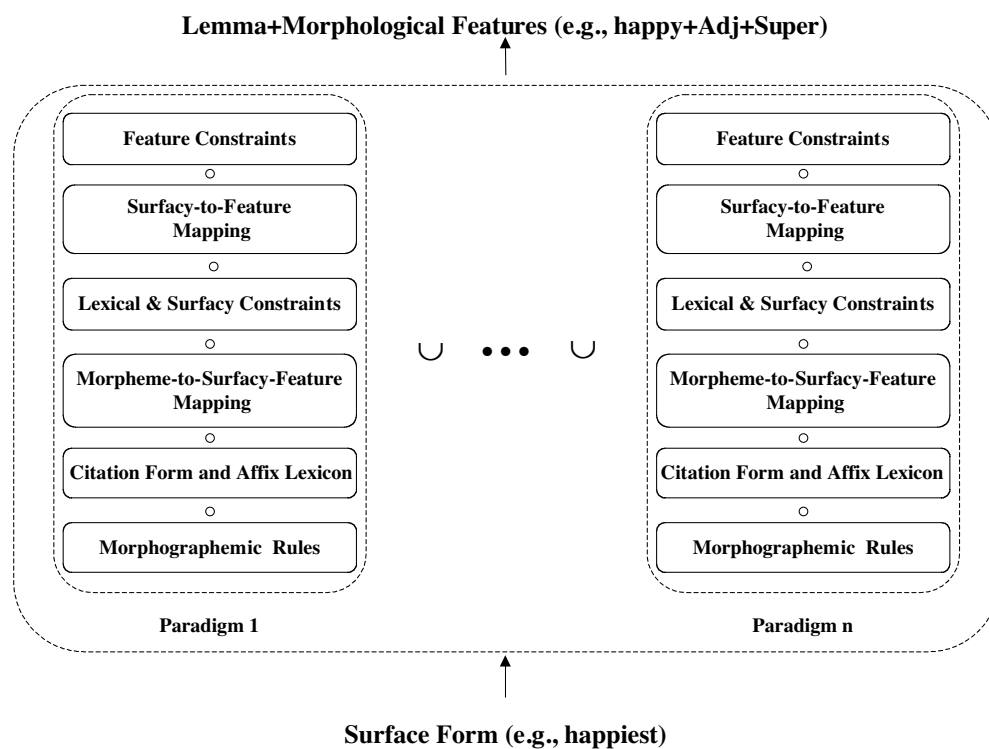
Lemma+Morphological Features (e.g., happy+Adj+Super)

Feature Constraints
$\circ$
Surfacy-to-Feature Mapping
$\circ$
Lexical & Surfacy Constraints
$\circ$
Morpheme-to-Surfacy-Feature Mapping
$\circ$
Citation Form and Affix Lexicon
$\circ$
Morphographemic Rules

Paradigm 1

$\cup$ ••• $\cup$

Feature Constraints
$\circ$
Surfacy-to-Feature Mapping
$\circ$
Lexical & Surfacy Constraints
$\circ$
Morpheme-to-Surfacy-Feature Mapping
$\circ$
Citation Form and Affix Lexicon
$\circ$
Morphographemic Rules

Paradigm n

Surface Form (e.g., happiest)